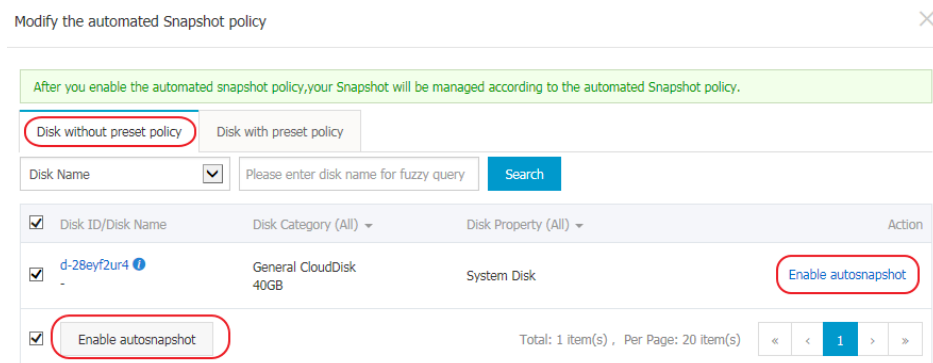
Modify the automated Snapshot policy

After you enable the automated snapshot policy,your Snapshot will be managed according to the automated Snapshot policy.

Disk without preset policy | Disk with preset policy

Disk Name

Please enter disk name for fuzzy query

Search

| | Disk ID/Disk Name | Disk Category (All) | Disk Property (All) | Action |
|---|---|---|---|---|
| | d-28eyf2ur4 - | General CloudDisk 40GB | System Disk | Enable autosnapshot |

Enable autosnapshot

Total: 1 item(s) , Per Page: 20 item(s)

« ‹ 1 › »